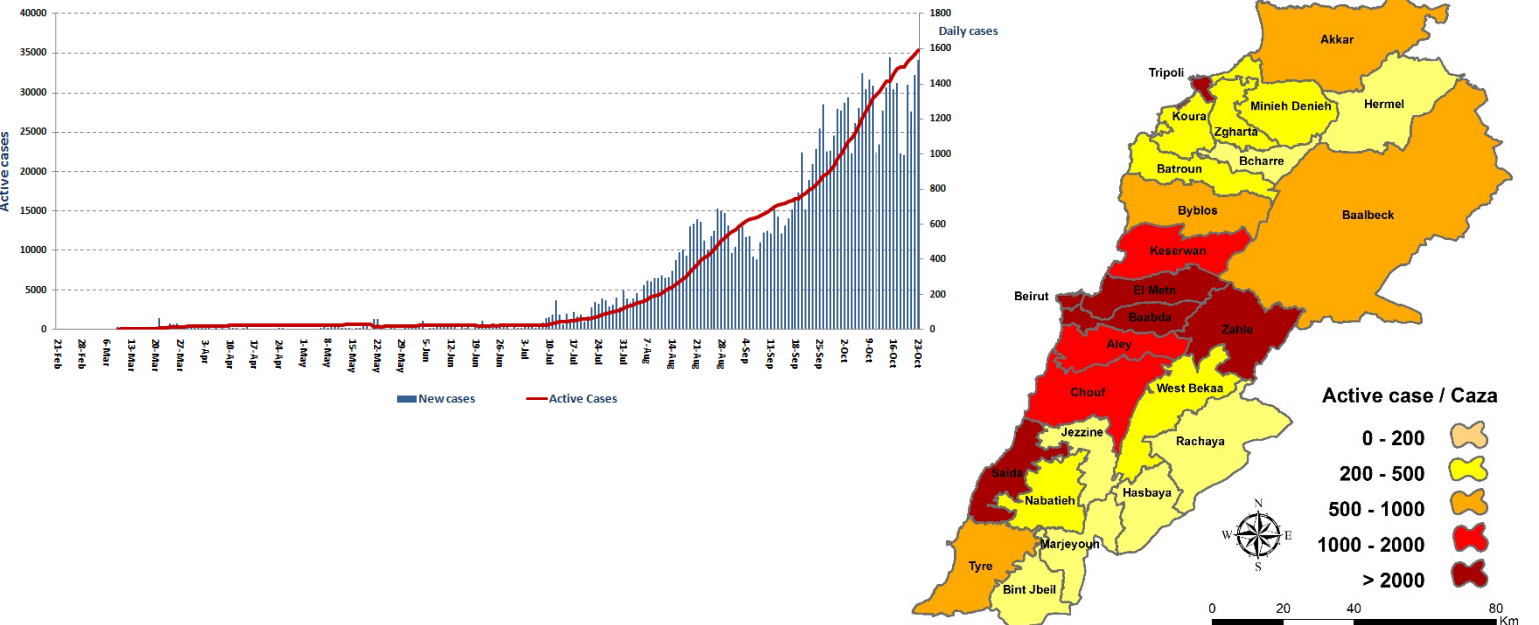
40000
35000
30000
25000
20000
15000
10000
5000
0
Active cases

1800
1600
1400
1200
1000
800
600
400
200
0
Daily cases

21-Feb
28-Feb
6-Mar
13-Mar
20-Mar
27-Mar
3-Apr
10-Apr
17-Apr
24-Apr
1-May
8-May
15-May
22-May
29-May
5-Jun
12-Jun
19-Jun
26-Jun
3-Jul
10-Jul
17-Jul
24-Jul
31-Jul
7-Aug
14-Aug
21-Aug
28-Aug
4-Sep
11-Sep
18-Sep
25-Sep
2-Oct
9-Oct
16-Oct
23-Oct

New cases
Active Cases

Akkar
Tripoli
Minieh Denieh
Hermel
Koura
Zgharta
Bcharre
Batroun
Byblos
Baalbeck
Keserwan
Beirut
El Metn
Baabda
Zahle
Aley
Chouf
West Bekaa
Jezzine
Rachaya
Saida
Hasbaya
Nabatieh
Marjeyoun
Tyre
Bint Jbeil

N
W
E
S

Active case / Caza
0 - 200
200 - 500
500 - 1000
1000 - 2000
> 2000

0
20
40
80
Km